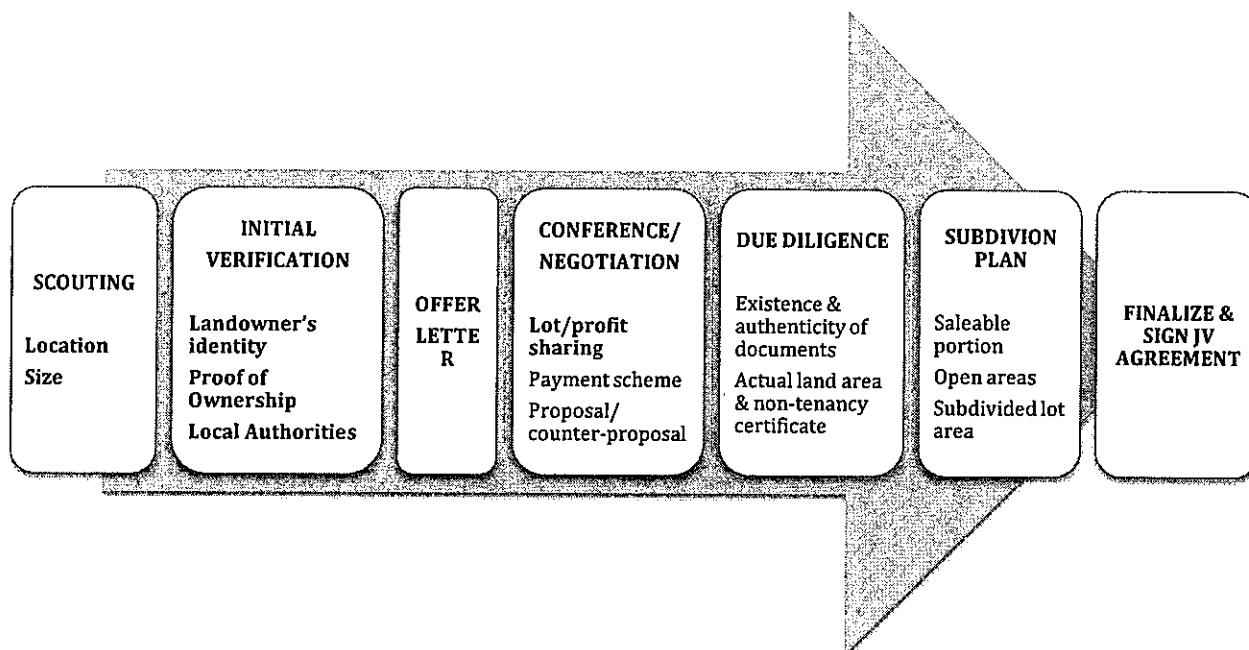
SCOUTING

Location

Size

INITIAL VERIFICATION

Landowner's identity

Proof of Ownership

Local Authorities

OFFER LETTE R

CONFERENCE/ NEGOTIATION

Lot/profit sharing

Payment scheme

Proposal/ counter-proposal

DUE DILIGENCE

Existence & authenticity of documents

Actual land area & non-tenancy certificate

SUBDIVION PLAN

Saleable portion

Open areas

Subdivided lot area

FINALIZE & SIGN JV AGREEMENT